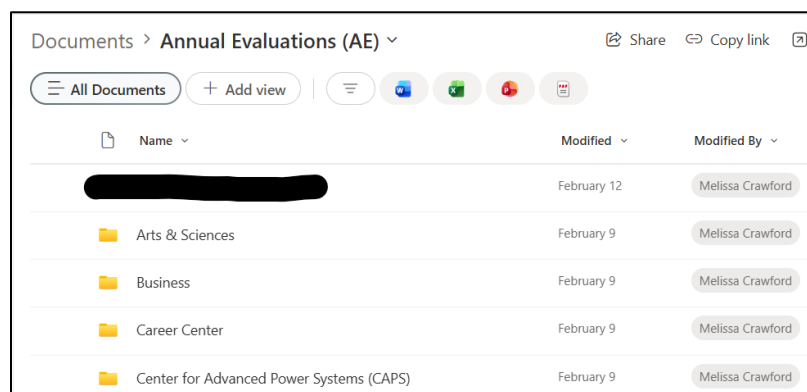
Documents > Annual Evaluations (AE) ˅

Share Copy link

All Documents + Add view

| Name ˅ | Modified ˅ | Modified By ˅ |
|---|---|---|
| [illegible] | February 12 | Melissa Crawford |
| Arts & Sciences | February 9 | Melissa Crawford |
| Business | February 9 | Melissa Crawford |
| Career Center | February 9 | Melissa Crawford |
| Center for Advanced Power Systems (CAPS) | February 9 | Melissa Crawford |